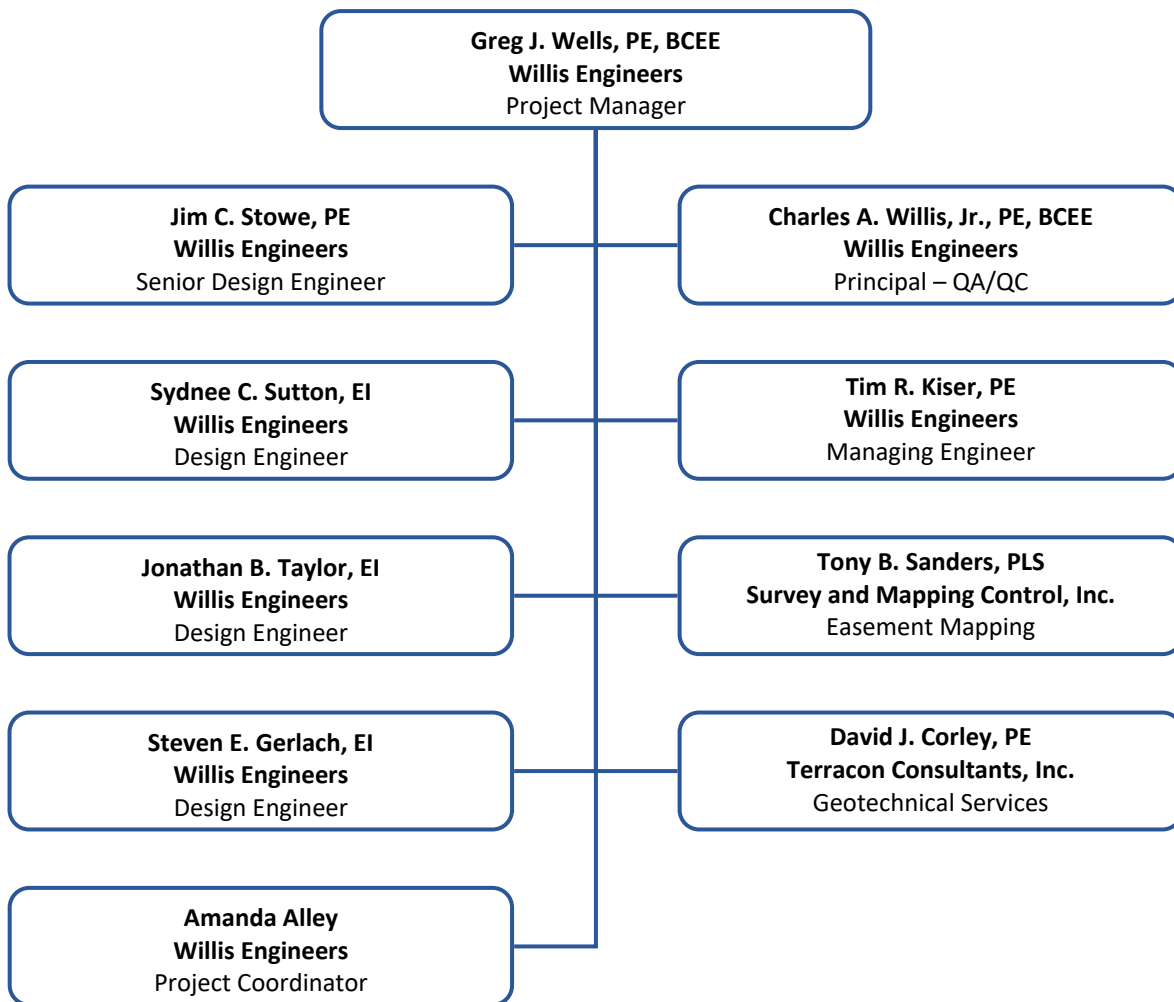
**Greg J. Wells, PE, BCEE**
**Willis Engineers**
Project Manager

**Jim C. Stowe, PE**
**Willis Engineers**
Senior Design Engineer

**Charles A. Willis, Jr., PE, BCEE**
**Willis Engineers**
Principal – QA/QC

**Sydnee C. Sutton, EI**
**Willis Engineers**
Design Engineer

**Tim R. Kiser, PE**
**Willis Engineers**
Managing Engineer

**Jonathan B. Taylor, EI**
**Willis Engineers**
Design Engineer

**Tony B. Sanders, PLS**
**Survey and Mapping Control, Inc.**
Easement Mapping

**Steven E. Gerlach, EI**
**Willis Engineers**
Design Engineer

**David J. Corley, PE**
**Terracon Consultants, Inc.**
Geotechnical Services

**Amanda Alley**
**Willis Engineers**
Project Coordinator